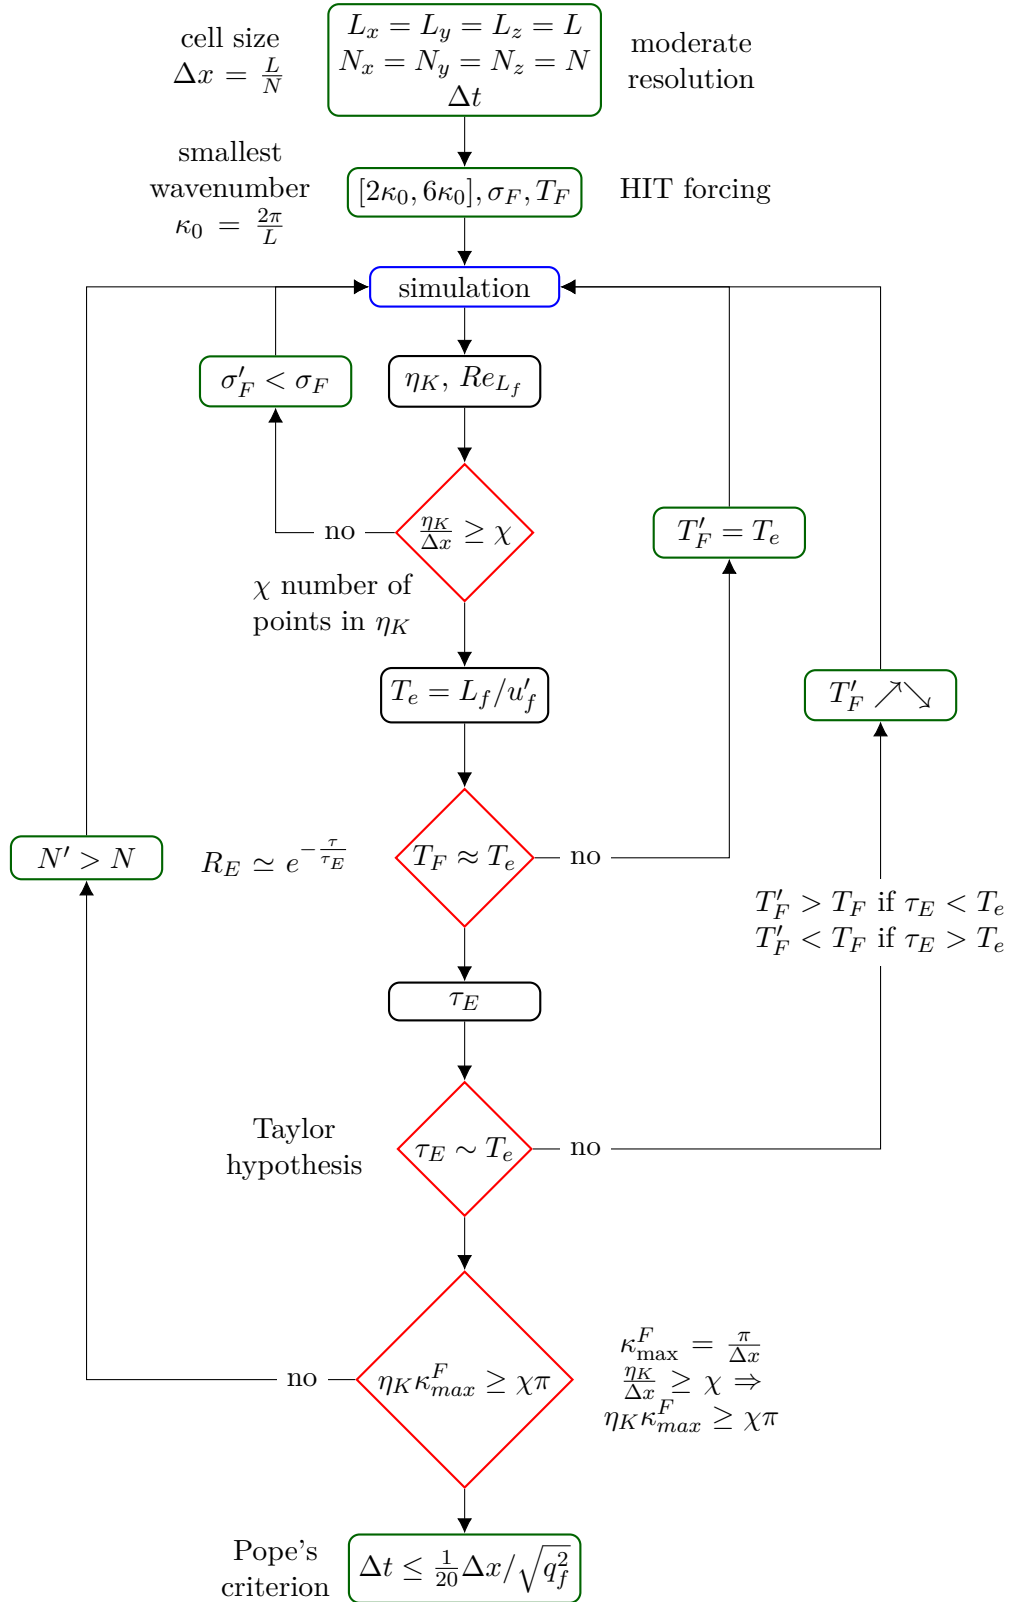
cell size $\Delta x = \frac{L}{N}$

$L_x = L_y = L_z = L$
$N_x = N_y = N_z = N$
$\Delta t$

moderate resolution

smallest wavenumber $\kappa_0 = \frac{2\pi}{L}$

$[2\kappa_0, 6\kappa_0], \sigma_F, T_F$

HIT forcing

simulation

$\sigma'_F < \sigma_F$

$\eta_K,\ Re_{L_f}$

no

$\frac{\eta_K}{\Delta x} \geq \chi$

$T'_F = T_e$

$\chi$ number of points in $\eta_K$

$T_e = L_f / u'_f$

$T'_F \nearrow\searrow$

$N' > N$

$R_E \simeq e^{-\frac{\tau}{\tau_E}}$

$T_F \approx T_e$

no

$T'_F > T_F$ if $\tau_E < T_e$
$T'_F < T_F$ if $\tau_E > T_e$

$\tau_E$

Taylor hypothesis

$\tau_E \sim T_e$

no

no

$\eta_K \kappa^F_{max} \geq \chi\pi$

$\kappa^F_{\max} = \frac{\pi}{\Delta x}$
$\frac{\eta_K}{\Delta x} \geq \chi \Rightarrow$
$\eta_K \kappa^F_{max} \geq \chi\pi$

Pope's criterion

$\Delta t \leq \frac{1}{20} \Delta x / \sqrt{q_f^2}$